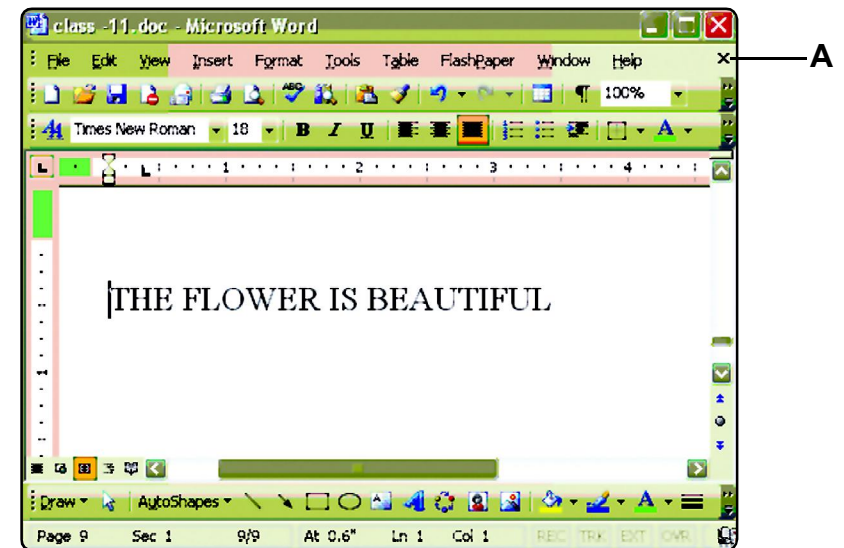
class -11.doc - Microsoft Word

File Edit View Insert Format Tools Table FlashPaper Window Help ×

A

100%

Times New Roman 18 B I U A

1 2 3 4

THE FLOWER IS BEAUTIFUL

Draw AutoShapes A

Page 9 Sec 1 9/9 At 0.6" Ln 1 Col 1 REC TRK EXT OVR